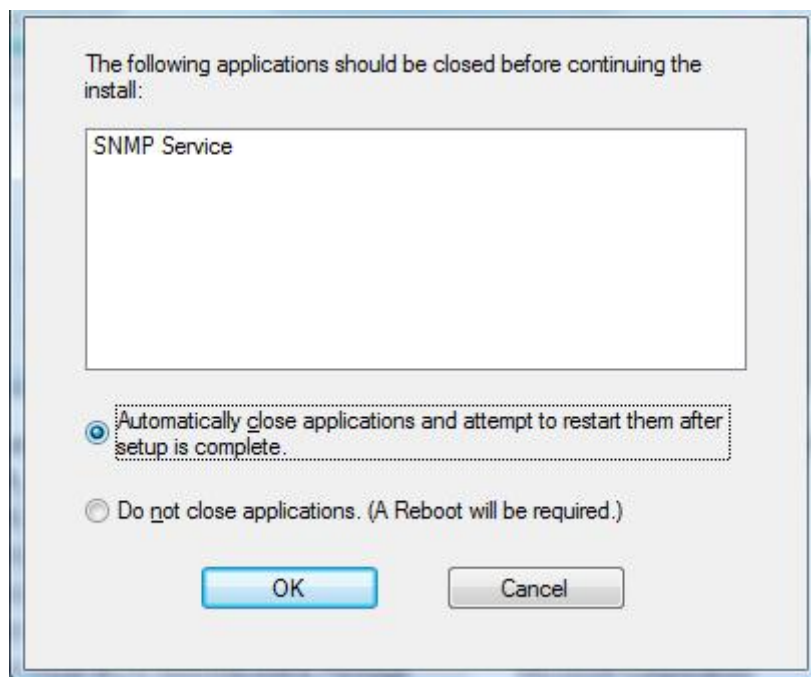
The following applications should be closed before continuing the install:

SNMP Service

Automatically close applications and attempt to restart them after setup is complete.

Do not close applications. (A Reboot will be required.)

OK

Cancel